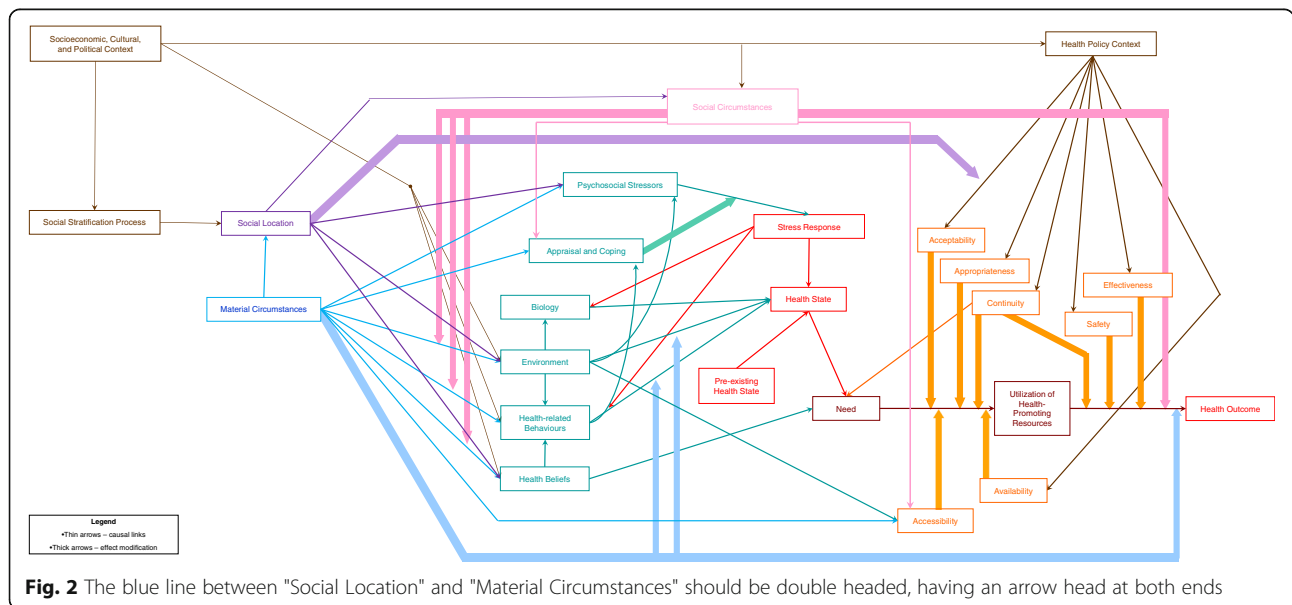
Socioeconomic, Cultural, and Political Context

Health Policy Context

Social Circumstances

Social Stratification Process

Social Location

Psychosocial Stressors

Appraisal and Coping

Stress Response

Material Circumstances

Biology

Health State

Environment

Pre-existing Health State

Health-related Behaviours

Health Beliefs

Need

Acceptability

Appropriateness

Continuity

Effectiveness

Safety

Utilization of Health-Promoting Resources

Health Outcome

Availability

Accessibility

Legend
•Thin arrows – causal links
•Thick arrows – effect modification

**Fig. 2** The blue line between "Social Location" and "Material Circumstances" should be double headed, having an arrow head at both ends